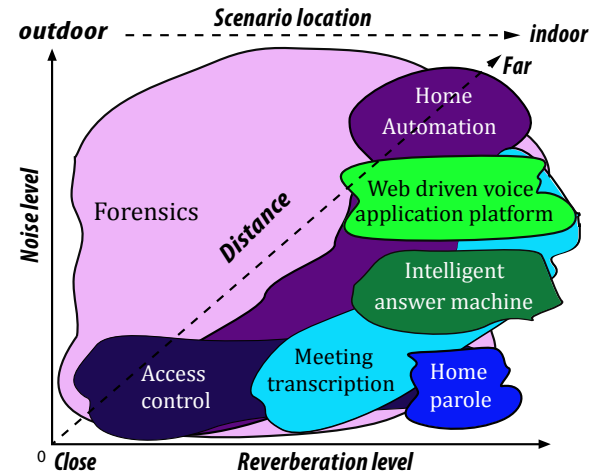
outdoor

Scenario location

indoor

Far

Noise level

Home Automation

Forensics

Distance

Web driven voice application platform

Intelligent answer machine

Meeting transcription

Access control

Home parole

0

Close

Reverberation level